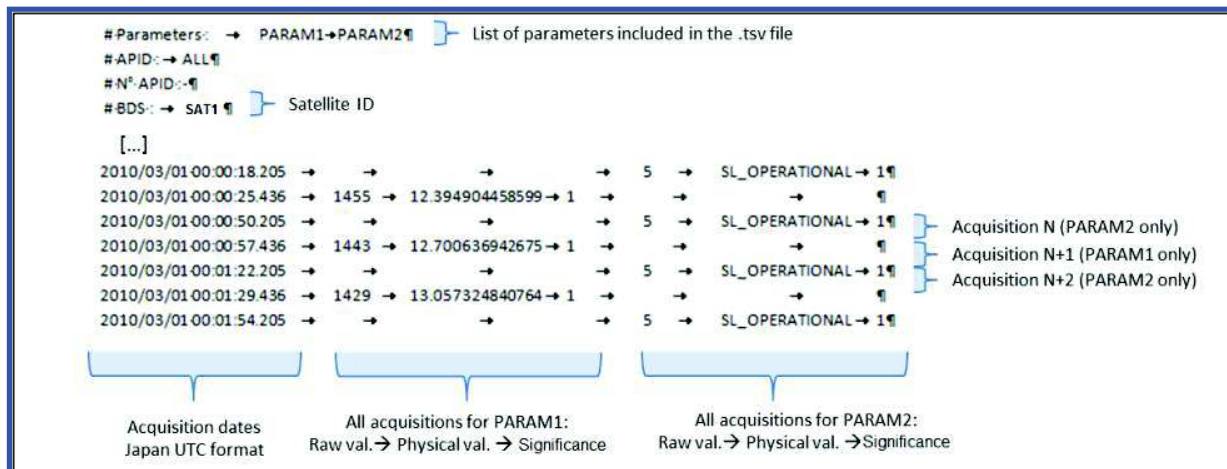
#·Parameters·: → PARAM1→PARAM2¶ List of parameters included in the .tsv file
#·APID·: → ALL¶
#·N°·APID·:·¶
#·BDS·: → SAT1 ¶ Satellite ID

[...]

2010/03/01·00:00:18.205 → → → → 5 → SL_OPERATIONAL → 1¶
2010/03/01·00:00:25.436 → 1455 → 12.394904458599 → 1 → → → ¶
2010/03/01·00:00:50.205 → → → → 5 → SL_OPERATIONAL → 1¶ Acquisition N (PARAM2 only)
2010/03/01·00:00:57.436 → 1443 → 12.700636942675 → 1 → → → ¶ Acquisition N+1 (PARAM1 only)
2010/03/01·00:01:22.205 → → → → 5 → SL_OPERATIONAL → 1¶ Acquisition N+2 (PARAM2 only)
2010/03/01·00:01:29.436 → 1429 → 13.057324840764 → 1 → → → ¶
2010/03/01·00:01:54.205 → → → → 5 → SL_OPERATIONAL → 1¶

Acquisition dates
Japan UTC format

All acquisitions for PARAM1:
Raw val. → Physical val. → Significance

All acquisitions for PARAM2:
Raw val. → Physical val. → Significance